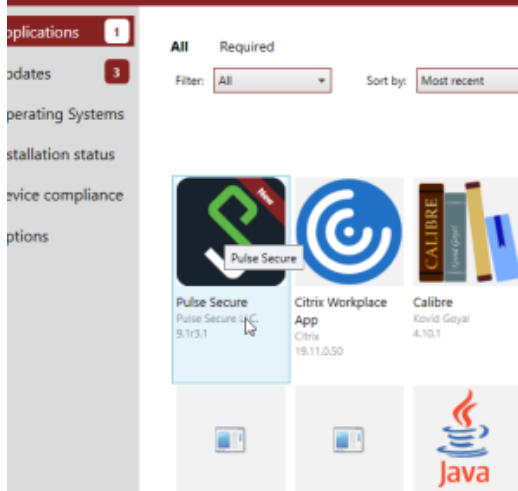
plications 1
odates 3
perating Systems
stallation status
evice compliance
ptions

All Required

Filter: All

Sort by: Most recent

New

Pulse Secure

Pulse Secure
Pulse Secure LLC
9.1r3.1

Citrix Workplace App
Citrix
19.11.0.50

CALIBRE
Kovid Goyal

Calibre
Kovid Goyal
4.10.1

Java